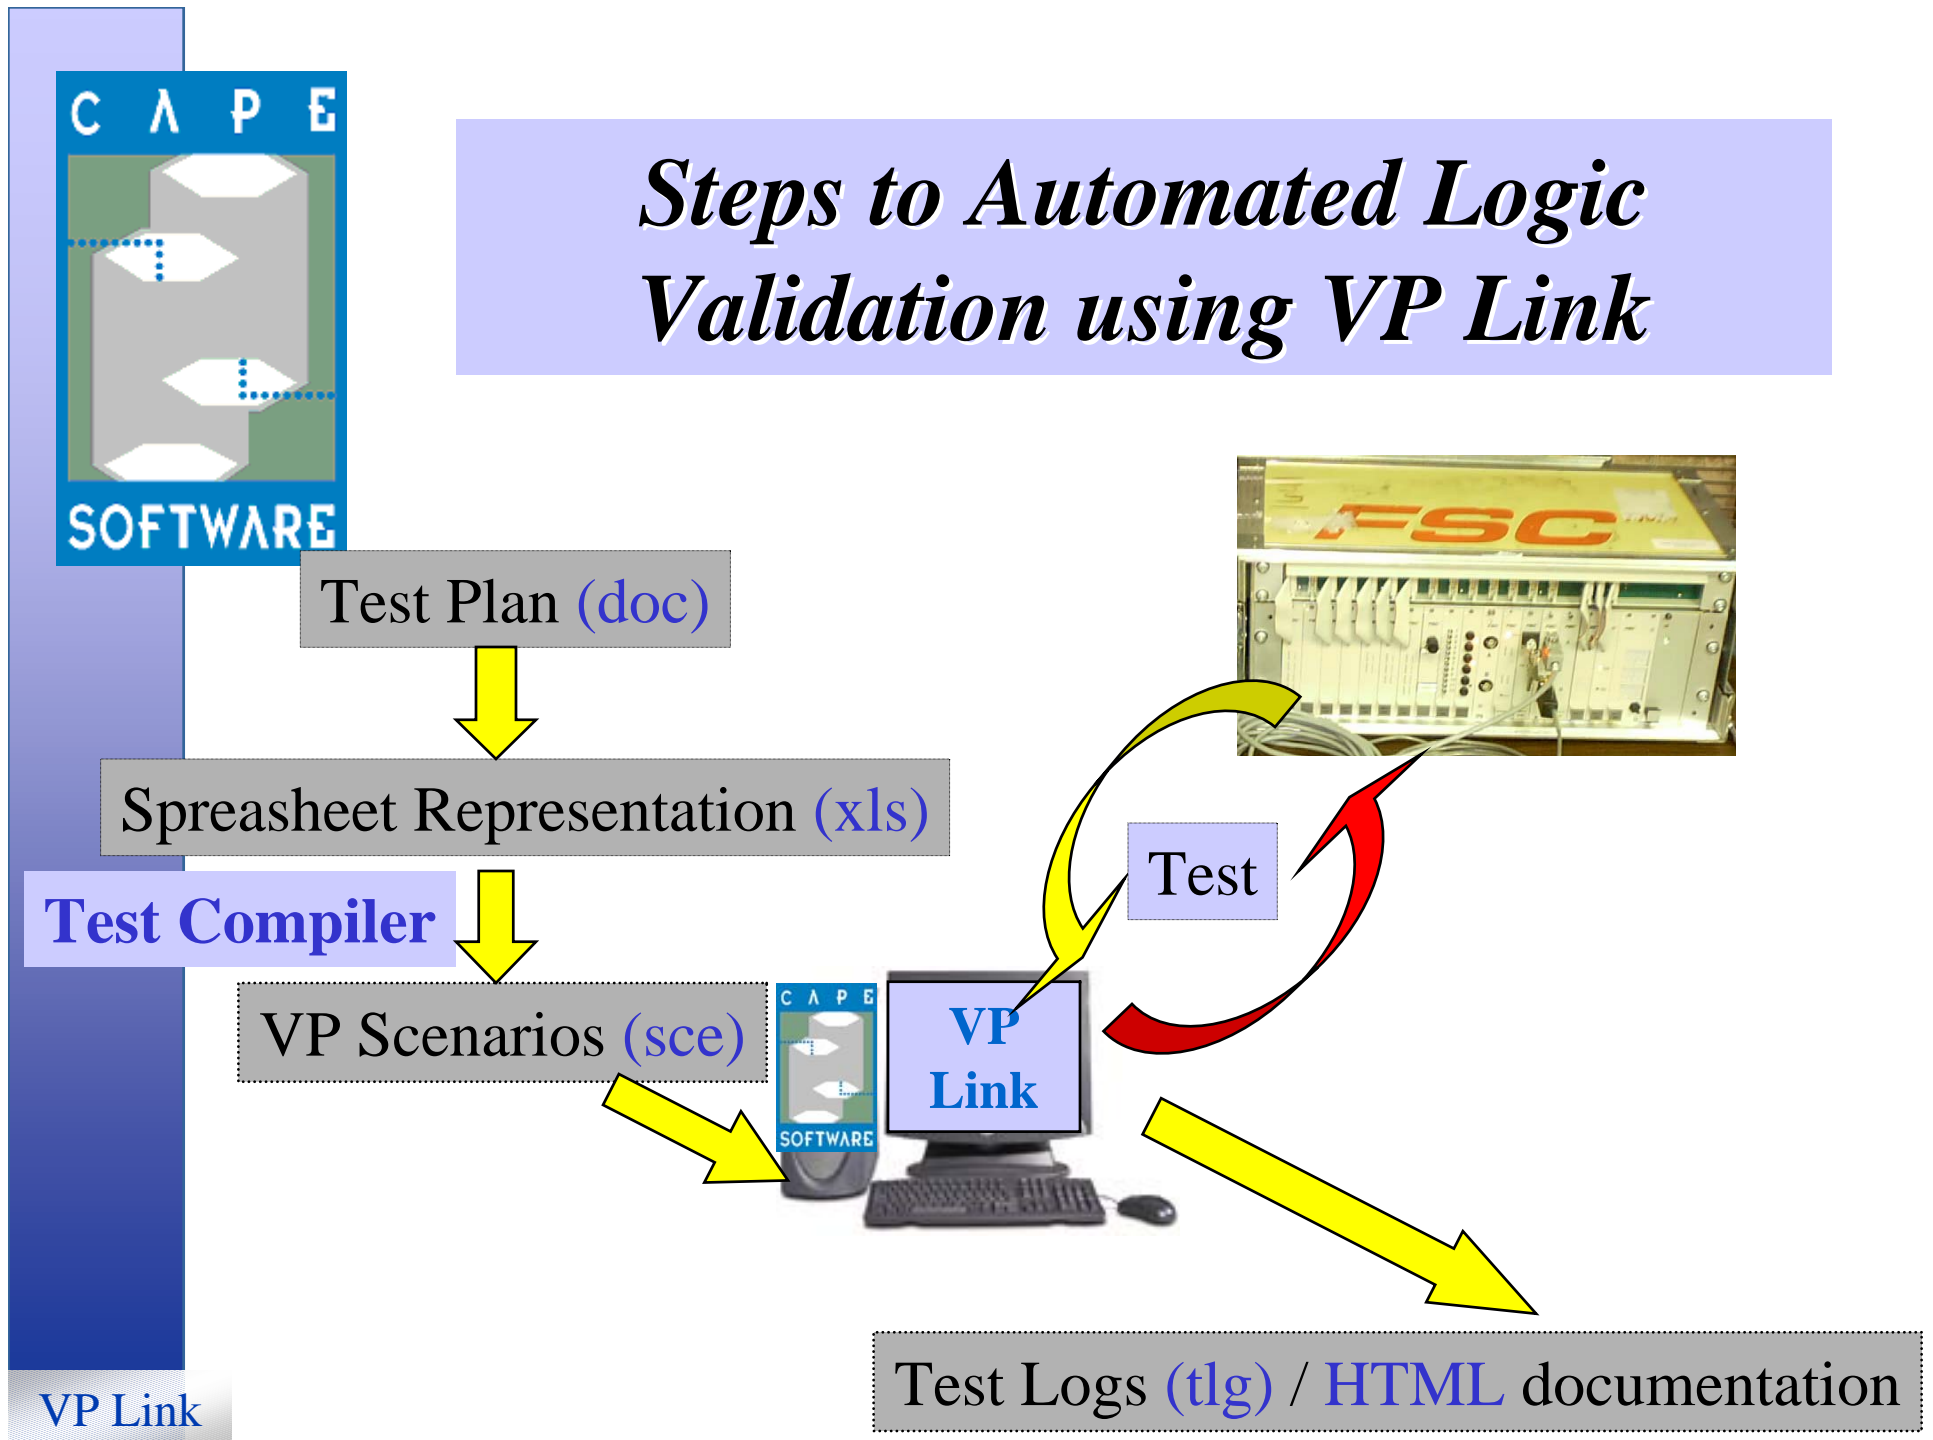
CAPE SOFTWARE

Steps to Automated Logic Validation using VP Link

FSC

Test Plan (doc)

Spreasheet Representation (xls)

Test Compiler

Test

VP Scenarios (sce)

CAPE SOFTWARE

VP Link

Test Logs (tlg) / HTML documentation

VP Link